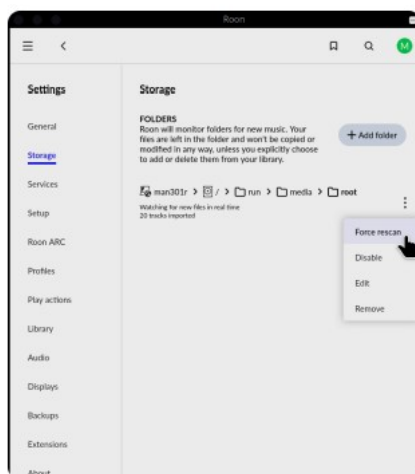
Roon

M

Settings

General

Storage

Services

Setup

Roon ARC

Profiles

Play actions

Library

Audio

Displays

Backups

Extensions

About

Storage

FOLDERS
Roon will monitor folders for new music. Your files are left in the folder and won't be copied or modified in any way, unless you explicitly choose to add or delete them from your library.

+ Add folder

man301r > / > run > media > root

Watching for new files in real time
20 tracks imported

Force rescan

Disable

Edit

Remove